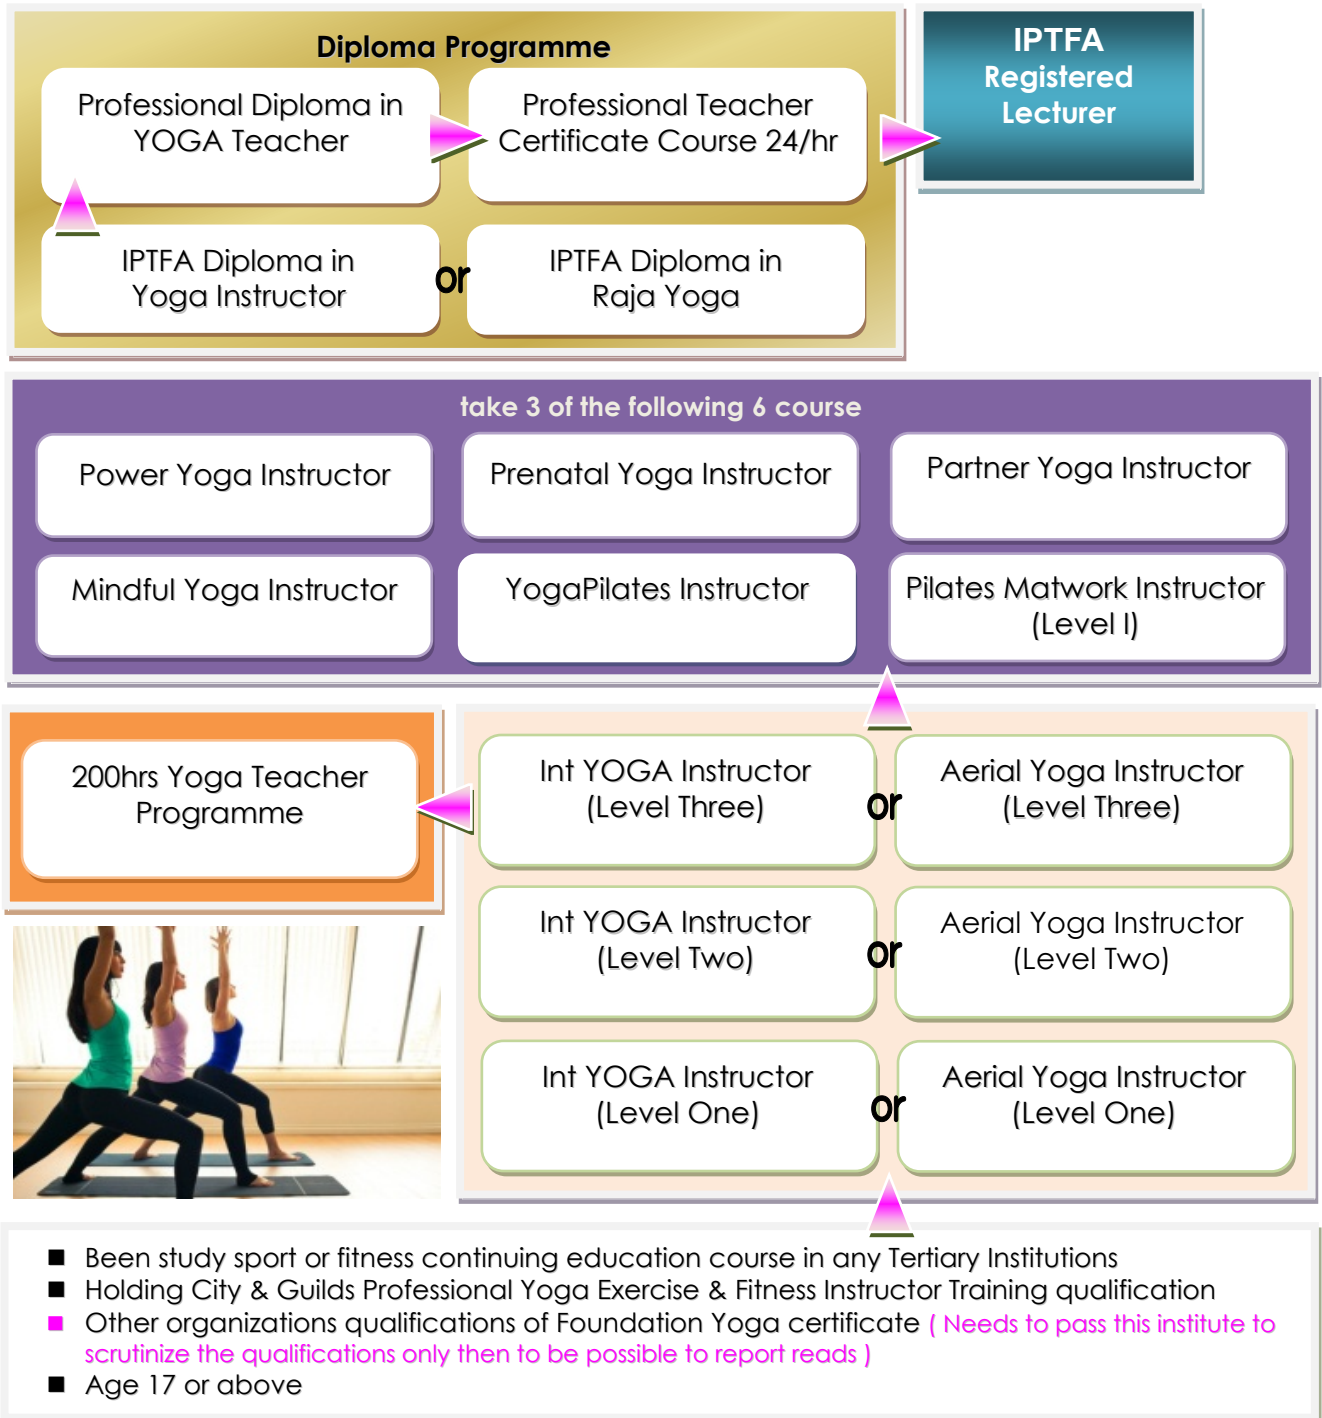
Diploma Programme

Professional Diploma in YOGA Teacher

Professional Teacher Certificate Course 24/hr

IPTFA Registered Lecturer

IPTFA Diploma in Yoga Instructor

or

IPTFA Diploma in Raja Yoga

take 3 of the following 6 course

Power Yoga Instructor

Prenatal Yoga Instructor

Partner Yoga Instructor

Mindful Yoga Instructor

YogaPilates Instructor

Pilates Matwork Instructor (Level I)

200hrs Yoga Teacher Programme

Int YOGA Instructor (Level Three)

or

Aerial Yoga Instructor (Level Three)

Int YOGA Instructor (Level Two)

or

Aerial Yoga Instructor (Level Two)

Int YOGA Instructor (Level One)

or

Aerial Yoga Instructor (Level One)

■ Been study sport or fitness continuing education course in any Tertiary Institutions
■ Holding City & Guilds Professional Yoga Exercise & Fitness Instructor Training qualification
■ Other organizations qualifications of Foundation Yoga certificate ( Needs to pass this institute to scrutinize the qualifications only then to be possible to report reads )
■ Age 17 or above